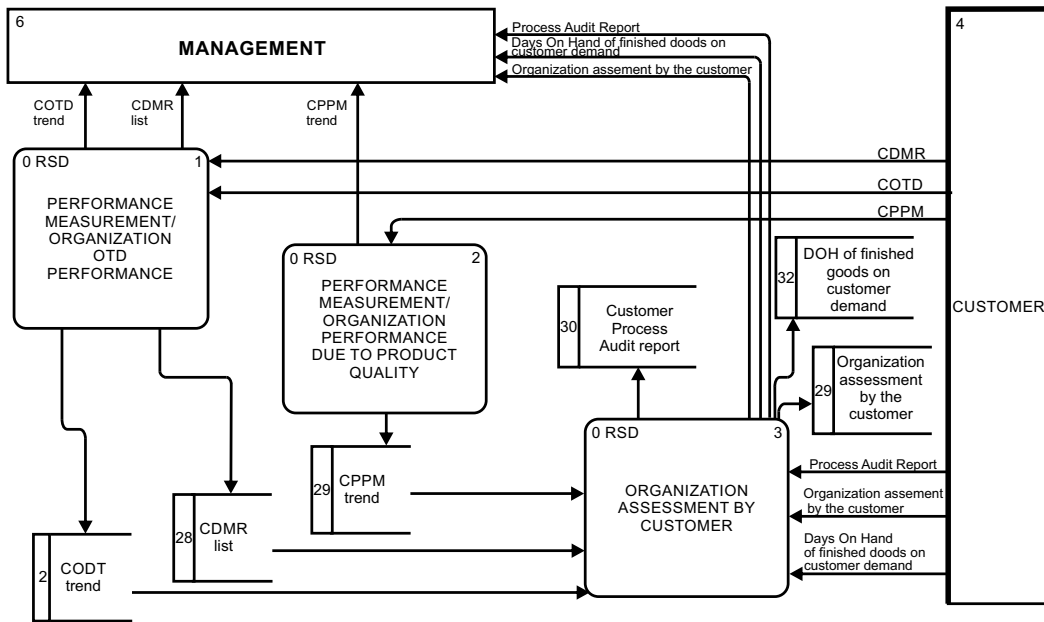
6

MANAGEMENT

Process Audit Report
Days On Hand of finished doods on customer demand
Organization assement by the customer

4

CUSTOMER

COTD trend

CDMR list

CPPM trend

0 RSD 1

PERFORMANCE MEASUREMENT/ ORGANIZATION OTD PERFORMANCE

CDMR

COTD

CPPM

0 RSD 2

PERFORMANCE MEASUREMENT/ ORGANIZATION PERFORMANCE DUE TO PRODUCT QUALITY

32 DOH of finished goods on customer demand

30 Customer Process Audit report

29 Organization assessment by the customer

0 RSD 3

ORGANIZATION ASSESSMENT BY CUSTOMER

29 CPPM trend

28 CDMR list

2 CODT trend

Process Audit Report

Organization assement by the customer

Days On Hand of finished doods on customer demand